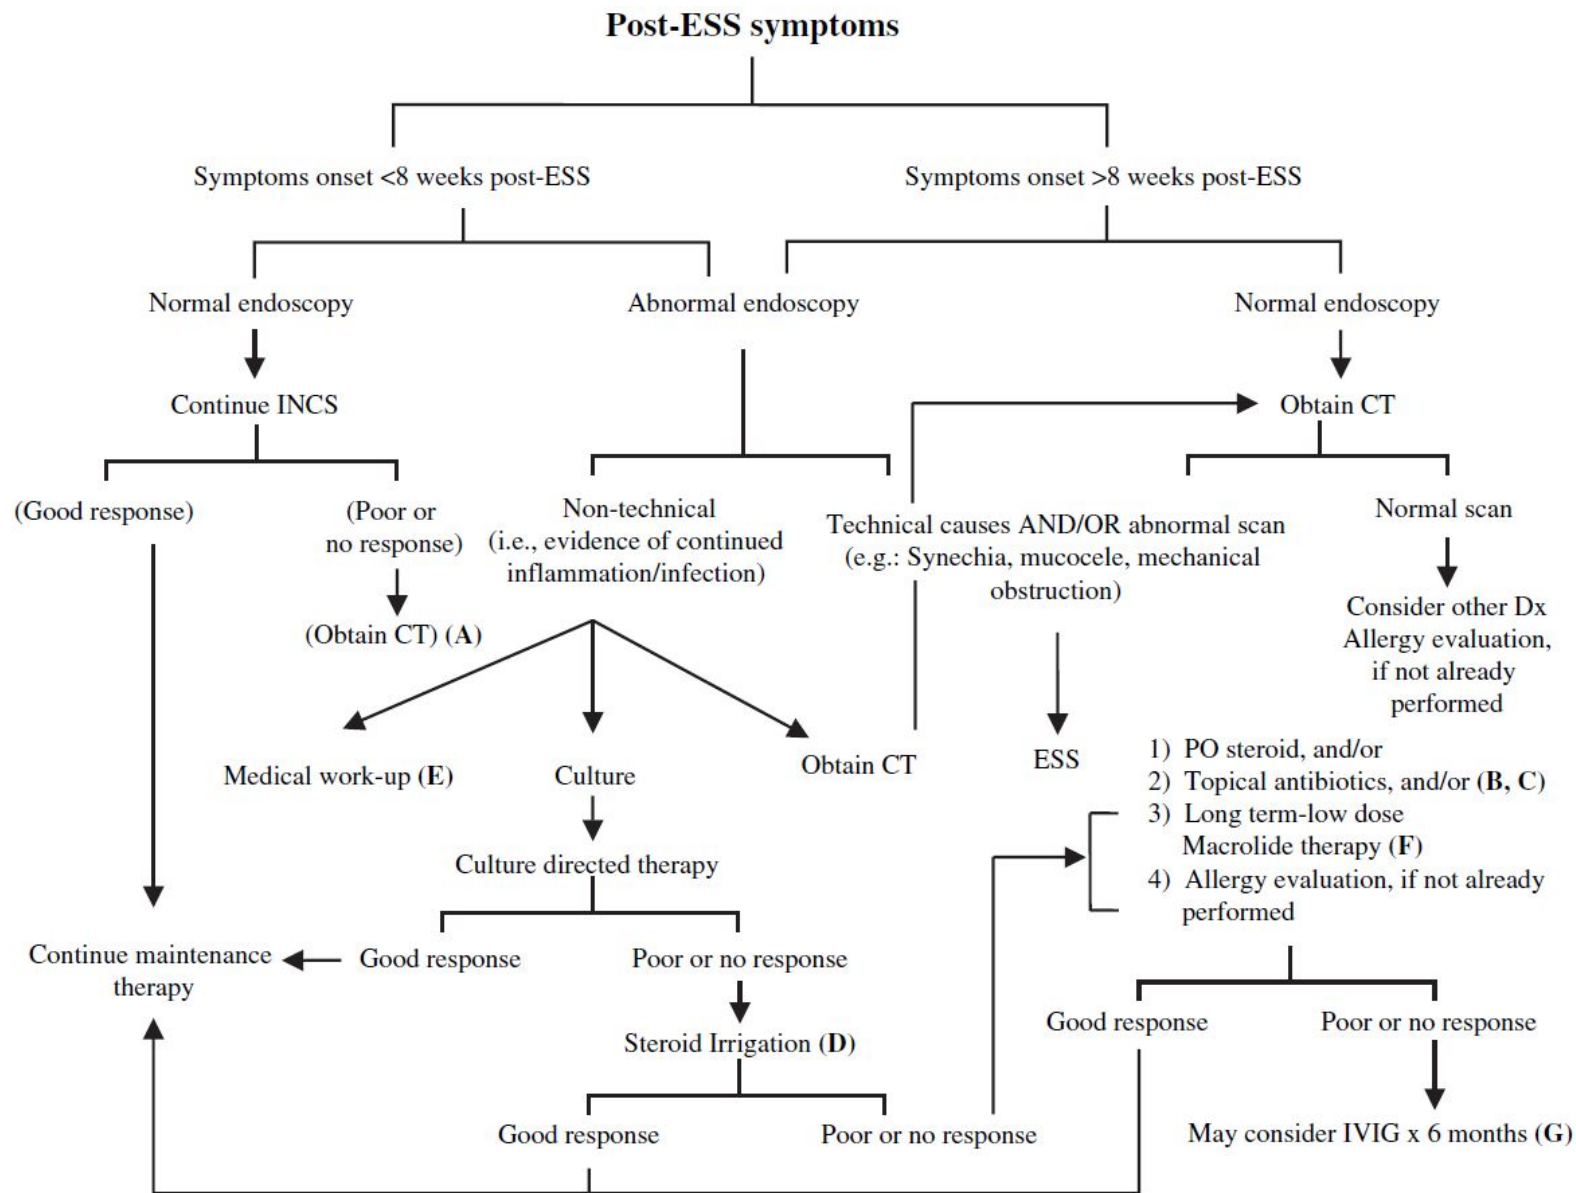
**Post-ESS symptoms**

Symptoms onset <8 weeks post-ESS

Symptoms onset >8 weeks post-ESS

Normal endoscopy

Abnormal endoscopy

Normal endoscopy

Continue INCS

Obtain CT

(Good response)

(Poor or no response)

(Obtain CT) (**A**)

Non-technical (i.e., evidence of continued inflammation/infection)

Technical causes AND/OR abnormal scan (e.g.: Synechia, mucocele, mechanical obstruction)

Normal scan

Consider other Dx Allergy evaluation, if not already performed

Medical work-up (**E**)

Culture

Obtain CT

ESS

1) PO steroid, and/or
2) Topical antibiotics, and/or (**B, C**)
3) Long term-low dose Macrolide therapy (**F**)
4) Allergy evaluation, if not already performed

Culture directed therapy

Continue maintenance therapy

Good response

Poor or no response

Steroid Irrigation (**D**)

Good response

Poor or no response

Good response

Poor or no response

May consider IVIG x 6 months (**G**)